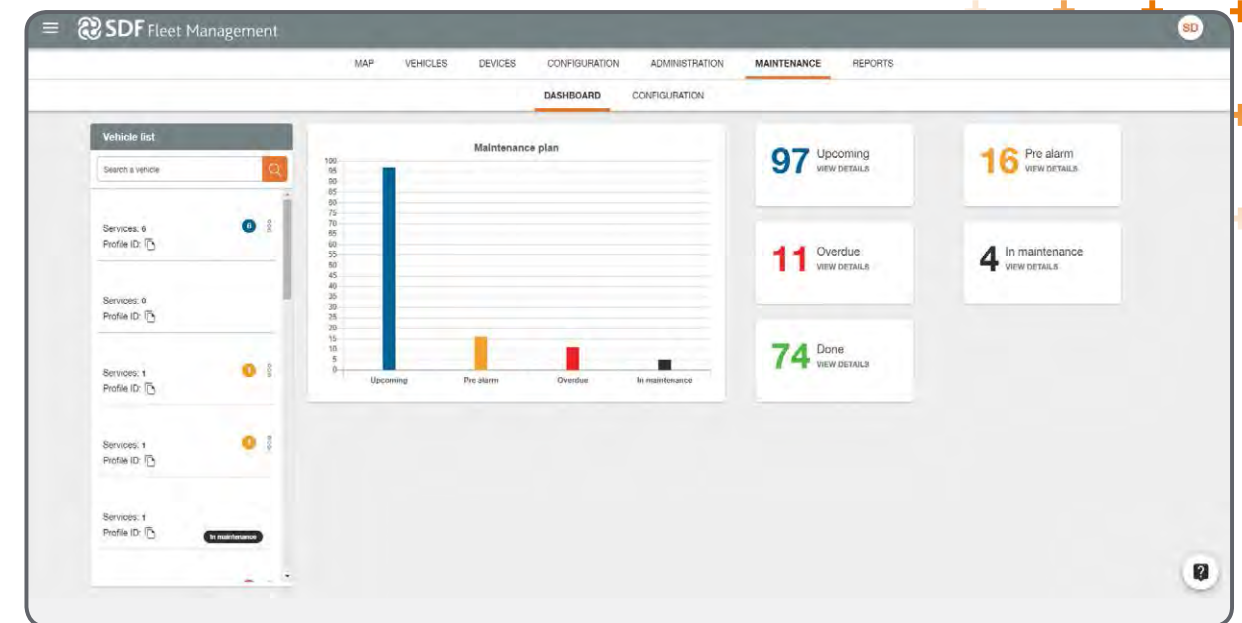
SDF Fleet Management

SD

MAP VEHICLES DEVICES CONFIGURATION ADMINISTRATION MAINTENANCE REPORTS

DASHBOARD CONFIGURATION

Vehicle list

Search a vehicle

Services: 6
Profile ID:
6

Services: 0
Profile ID:

Services: 1
Profile ID:
1

Services: 1
Profile ID:
1

Services: 1
Profile ID:
In maintenance

Maintenance plan

100
95
90
85
80
75
70
65
60
55
50
45
40
35
30
25
20
15
10
5
0

Upcoming Pre alarm Overdue In maintenance

97 Upcoming
VIEW DETAILS

16 Pre alarm
VIEW DETAILS

11 Overdue
VIEW DETAILS

4 In maintenance
VIEW DETAILS

74 Done
VIEW DETAILS

?